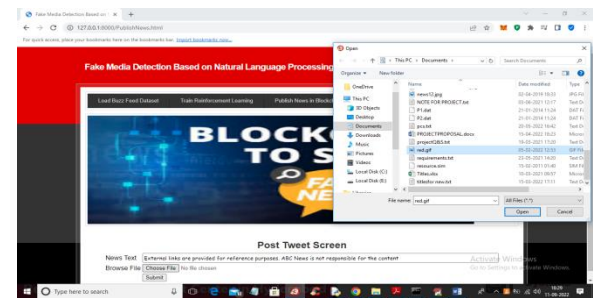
Fake Media Detection Based o ×

127.0.0.1:8000/PublishNews.html

For quick access, place your bookmarks here on the bookmarks bar. Import bookmarks now...

Fake Media Detection Based on Natural Language Processing

Load Buzz Feed Dataset

Train Reinforcement Learning

Publish News in Block

BLOCK
TO S

Post Tweet Screen

News Text External links are provided for reference purposes. ABC News is not responsible for the content

Browse File Choose File No file chosen

Submit

Open

This PC › Documents ›

Search Documents

Organize ▾ New folder

OneDrive

This PC

3D Objects

Desktop

Documents

Downloads

Music

Pictures

Videos

Local Disk (C:)

Local Disk (E:)

Name

news12.jpeg

NOTE FOR PROJECT.txt

P1.dat

P2.dat

pcs.txt

PROJECT PROPOSAL.docx

projectQ&S.txt

real.gif

requirements.txt

resnome.txt

Titles.doc

titlesfor new.txt

Date modified

File name: real.gif

All Files (*.*)

Open

Cancel

Type here to search

Activate Windows
Go to Settings to activate Windows.